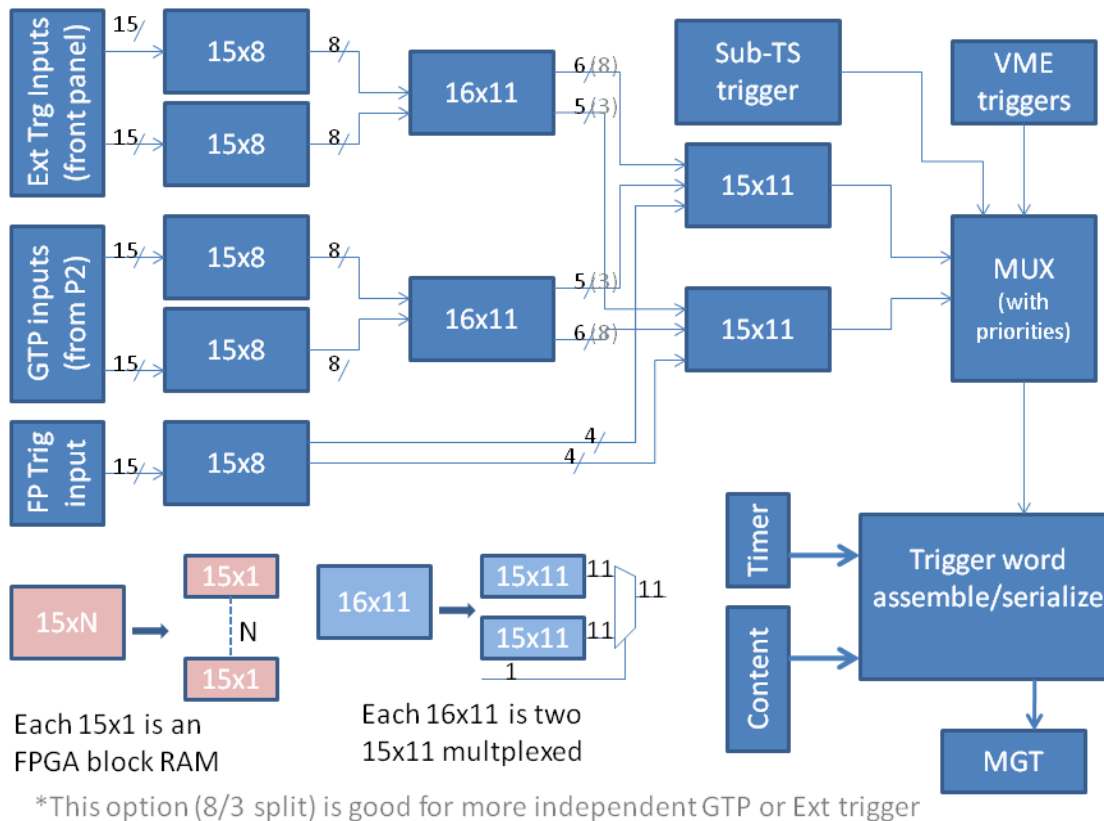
Ext Trg Inputs (front panel)

15
15x8
8

15
15x8
8

16x11
6 (8)
5 (3)

Sub-TS trigger

VME triggers

15x11

GTP inputs (from P2)

15
15x8
8

15
15x8
8

16x11
5 (3)
6 (8)

15x11

MUX (with priorities)

FP Trig input
15
15x8
4
4

Timer

Content

Trigger word assemble/serialize

MGT

15xN

15x1
N
15x1

Each 15x1 is an FPGA block RAM

16x11

15x11
11
15x11
11
11
1

Each 16x11 is two 15x11 multplexed

*This option (8/3 split) is good for more independent GTP or Ext trigger